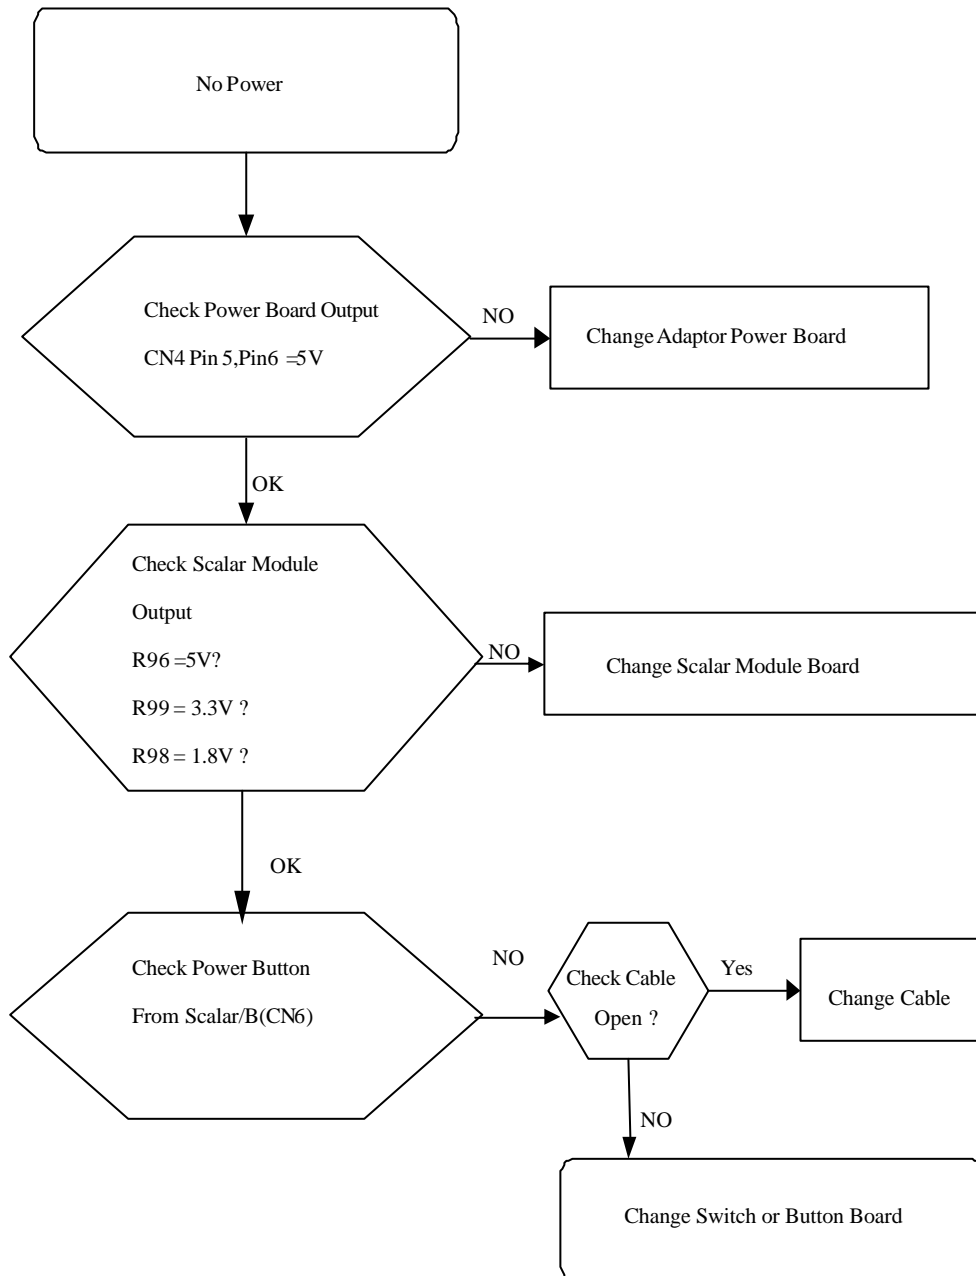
No Power

Check Power Board Output

CN4 Pin 5,Pin6 =5V

NO

Change Adaptor Power Board

OK

Check Scalar Module

Output

R96 =5V?

R99 = 3.3V ?

R98 = 1.8V ?

NO

Change Scalar Module Board

OK

Check Power Button

From Scalar/B(CN6)

NO

Check Cable

Open ?

Yes

Change Cable

NO

Change Switch or Button Board